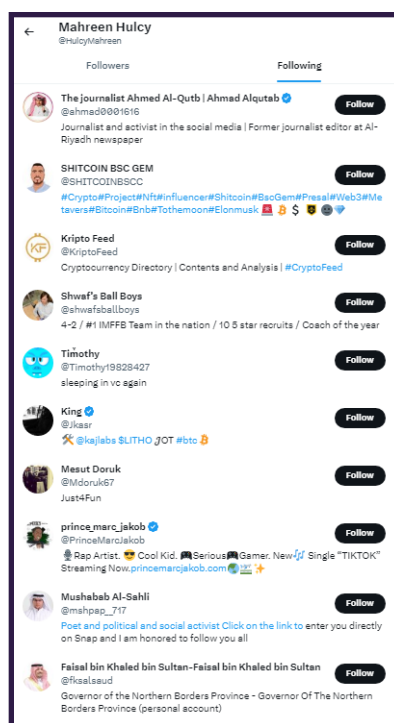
Mahreen Hulcy
@HulcyMahreen

Followers

Following

The journalist Ahmed Al-Qutb | Ahmad Alqutab
@ahmad0001616
Journalist and activist in the social media | Former journalist editor at Al-Riyadh newspaper
Follow

SHITCOIN BSC GEM
@SHITCOINBSCC
#Crypto#Project#Nft#influencer#Shitcoin#BscGem#Presal#Web3#Metavers#Bitcoin#Bnb#Tothemoon#Elonmusk 🚨 ₿ $ 🅱 🌚 💎
Follow

Kripto Feed
@KriptoFeed
Cryptocurrency Directory | Contents and Analysis | #CryptoFeed
Follow

Shwaf's Ball Boys
@shwafsballboys
4-2 / #1 IMFFB Team in the nation / 10 5 star recruits / Coach of the year
Follow

Timothy
@Timothy19828427
sleeping in vc again
Follow

King
@Jkasr
🛠 @kajlabs $LITHO JOT #btc ₿
Follow

Mesut Doruk
@Mdoruk67
Just4Fun
Follow

prince_marc_jakob
@PrinceMarcJakob
🎙Rap Artist. 😎 Cool Kid. 🎮Serious🎮Gamer. New🎶 Single "TIKTOK" Streaming Now.princemarcjakob.com🌍 ✨
Follow

Mushabab Al-Sahli
@mshpap_717
Poet and political and social activist Click on the link to enter you directly on Snap and I am honored to follow you all
Follow

Faisal bin Khaled bin Sultan-Faisal bin Khaled bin Sultan
@fksalsaud
Governor of the Northern Borders Province - Governor Of The Northern Borders Province (personal account)
Follow